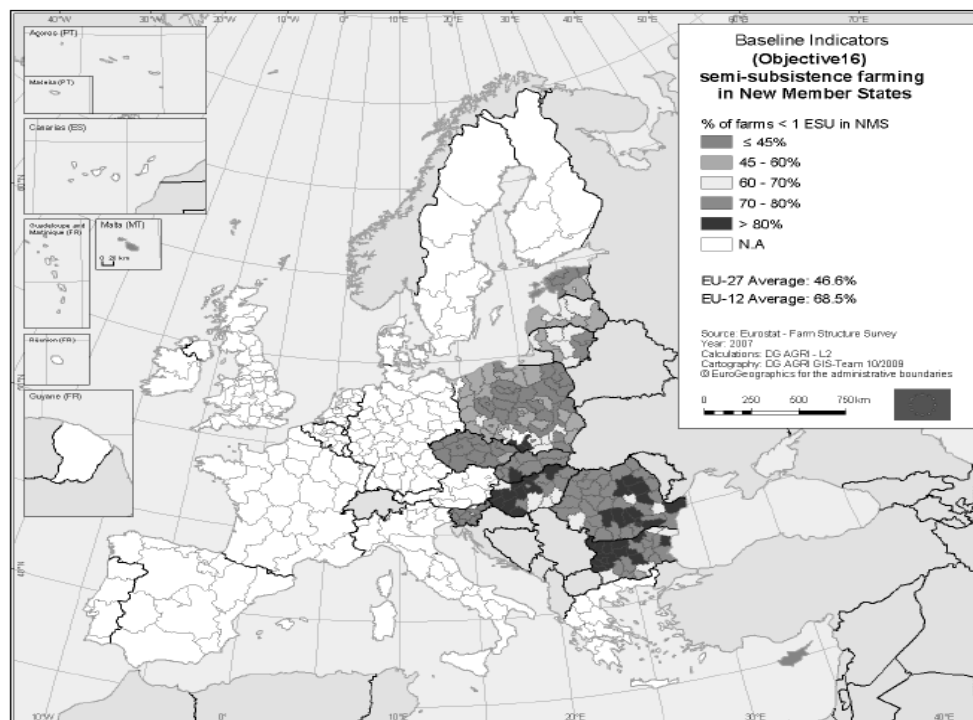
Baseline Indicators
(Objective16)
semi-subsistence farming
in New Member States

% of farms < 1 ESU in NMS
≤ 45%
45 - 60%
60 - 70%
70 - 80%
> 80%
N.A

EU-27 Average: 46.6%
EU-12 Average: 68.5%

Source: Eurostat - Farm Structure Survey
Year: 2007
Calculations: DG AGRI - L2
Cartography: DG AGRI GIS-Team 10/2009
© EuroGeographics for the administrative boundaries

0 250 500 750 km

Açores (PT)
Madeira (PT)
Canarias (ES)
Guadeloupe and Martinique (FR)
Malta (MT)
0 20 km
Réunion (FR)
Guyane (FR)

40°W 30°W 20°W 10°W 0° 10°E 20°E 30°E 40°E 50°E 60°E 70°E
60°N 50°N 40°N
10°W 0° 10°E 20°E 30°E 40°E